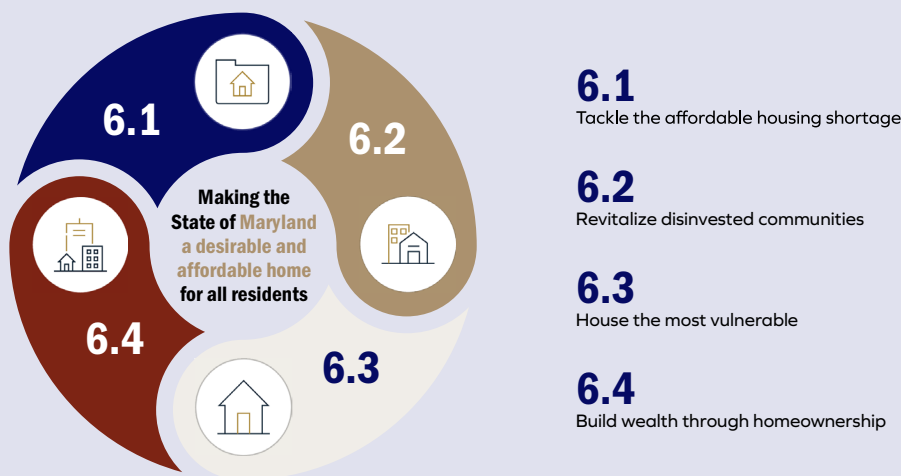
6.1

6.2

Making the State of Maryland a desirable and affordable home for all residents

6.4

6.3

6.1
Tackle the affordable housing shortage

6.2
Revitalize disinvested communities

6.3
House the most vulnerable

6.4
Build wealth through homeownership